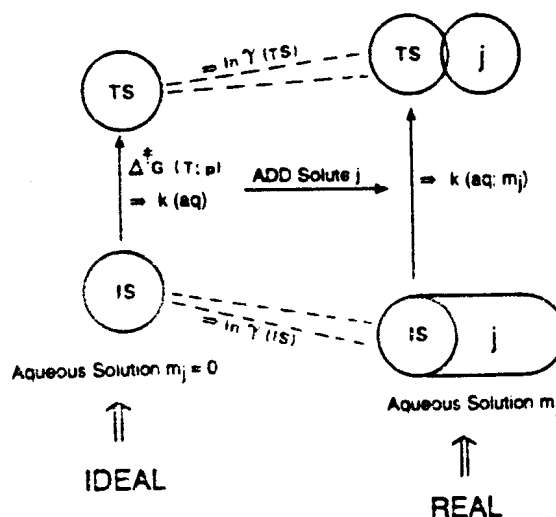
TS

$\Rightarrow \ln \gamma$ (TS)

TS

j

$\Delta^{\ddagger}G$ (T; p)

$\Rightarrow$ k (aq)

ADD Solute j

$\Rightarrow$ k (aq; $m_j$)

IS

$\Rightarrow \ln \gamma$ (IS)

IS

j

Aqueous Solution $m_j = 0$

Aqueous Solution $m_j$

$\Uparrow$

IDEAL

$\Uparrow$

REAL